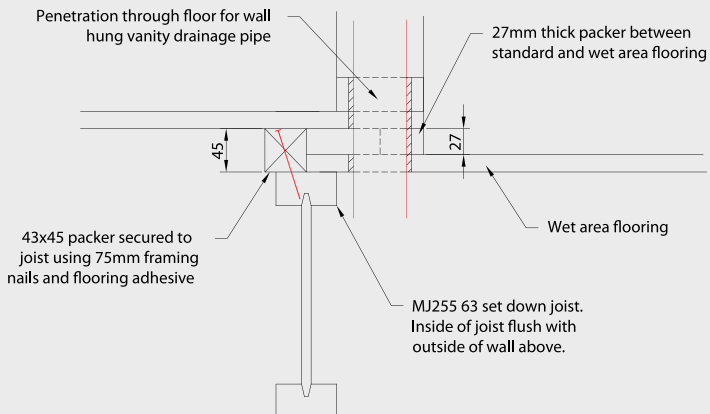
Penetration through floor for wall hung vanity drainage pipe

27mm thick packer between standard and wet area flooring

45

27

Wet area flooring

43x45 packer secured to joist using 75mm framing nails and flooring adhesive

MJ255 63 set down joist. Inside of joist flush with outside of wall above.